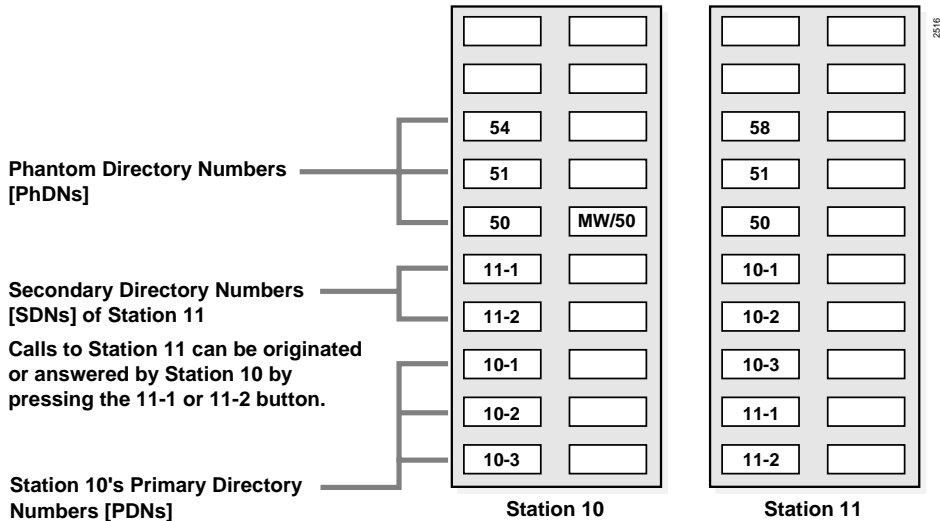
2516

Phantom Directory Numbers [PhDNs]

Secondary Directory Numbers [SDNs] of Station 11

Calls to Station 11 can be originated or answered by Station 10 by pressing the 11-1 or 11-2 button.

Station 10's Primary Directory Numbers [PDNs]

54
51
50
MW/50
11-1
11-2
10-1
10-2
10-3

Station 10

58
51
50
10-1
10-2
10-3
11-1
11-2

Station 11